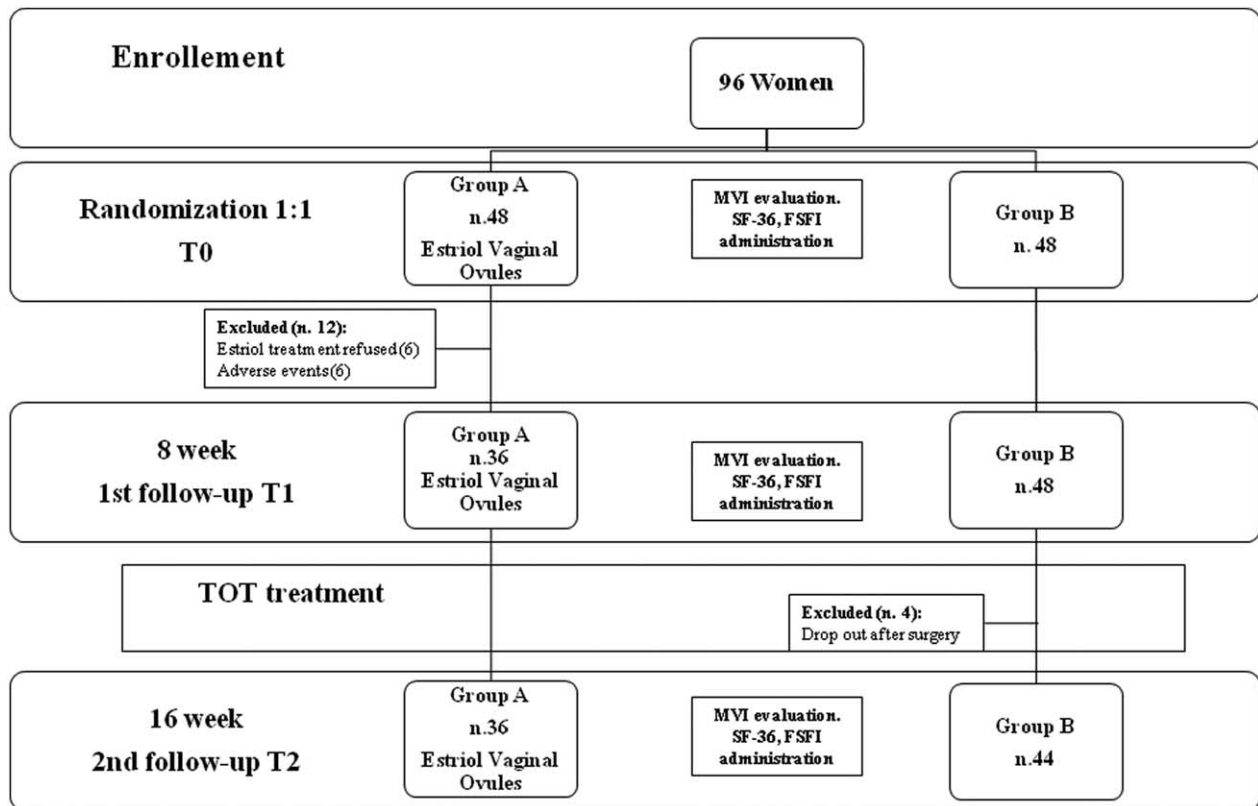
Enrollement

96 Women

Randomization 1:1
T0

Group A
n.48
Estriol Vaginal Ovules

MVI evaluation. SF-36, FSFI administration

Group B
n. 48

Excluded (n. 12):
Estriol treatment refused(6)
Adverse events(6)

8 week
1st follow-up T1

Group A
n.36
Estriol Vaginal Ovules

MVI evaluation. SF-36, FSFI administration

Group B
n.48

TOT treatment

Excluded (n. 4):
Drop out after surgery

16 week
2nd follow-up T2

Group A
n.36
Estriol Vaginal Ovules

MVI evaluation. SF-36, FSFI administration

Group B
n.44